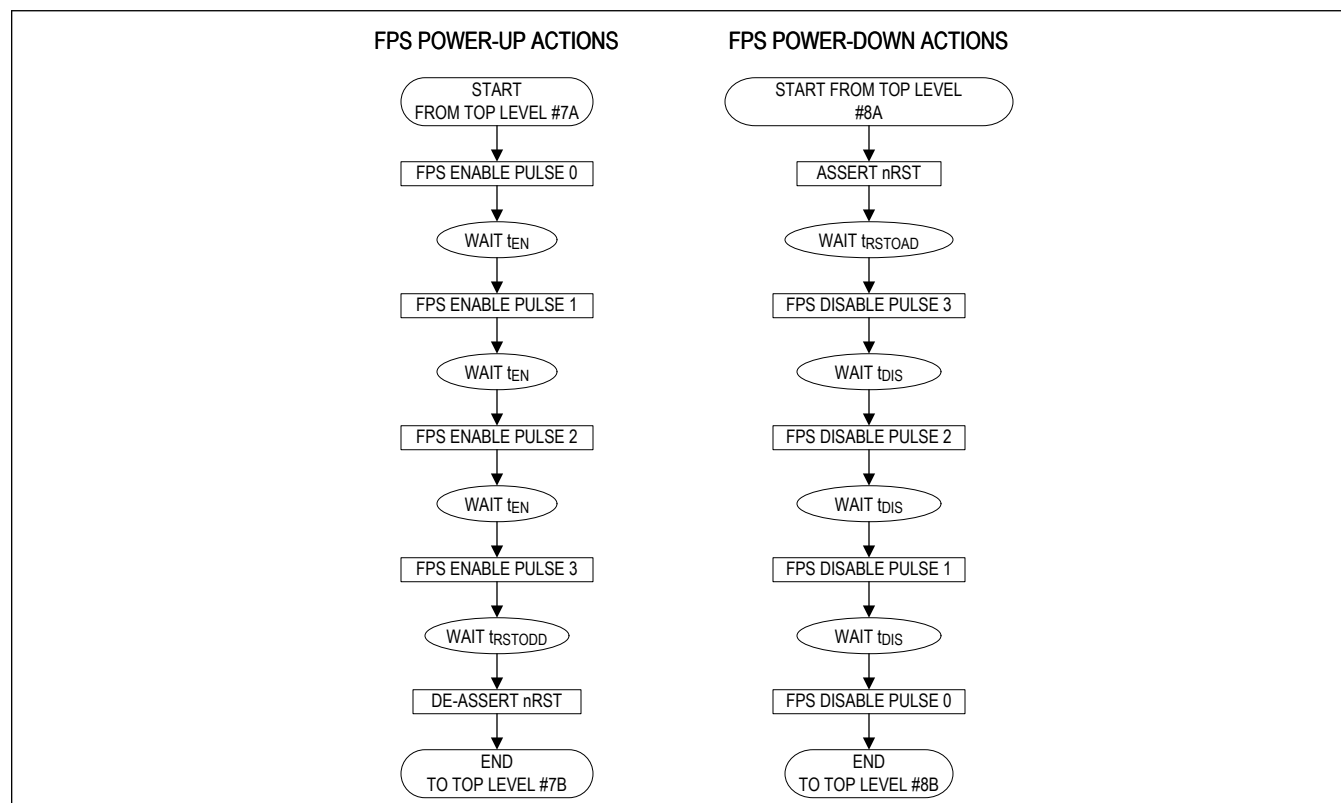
FPS POWER-UP ACTIONS

START
FROM TOP LEVEL #7A

FPS ENABLE PULSE 0

WAIT $t_{EN}$

FPS ENABLE PULSE 1

WAIT $t_{EN}$

FPS ENABLE PULSE 2

WAIT $t_{EN}$

FPS ENABLE PULSE 3

WAIT $t_{RSTODD}$

DE-ASSERT nRST

END
TO TOP LEVEL #7B

FPS POWER-DOWN ACTIONS

START FROM TOP LEVEL
#8A

ASSERT nRST

WAIT $t_{RSTOAD}$

FPS DISABLE PULSE 3

WAIT $t_{DIS}$

FPS DISABLE PULSE 2

WAIT $t_{DIS}$

FPS DISABLE PULSE 1

WAIT $t_{DIS}$

FPS DISABLE PULSE 0

END
TO TOP LEVEL #8B